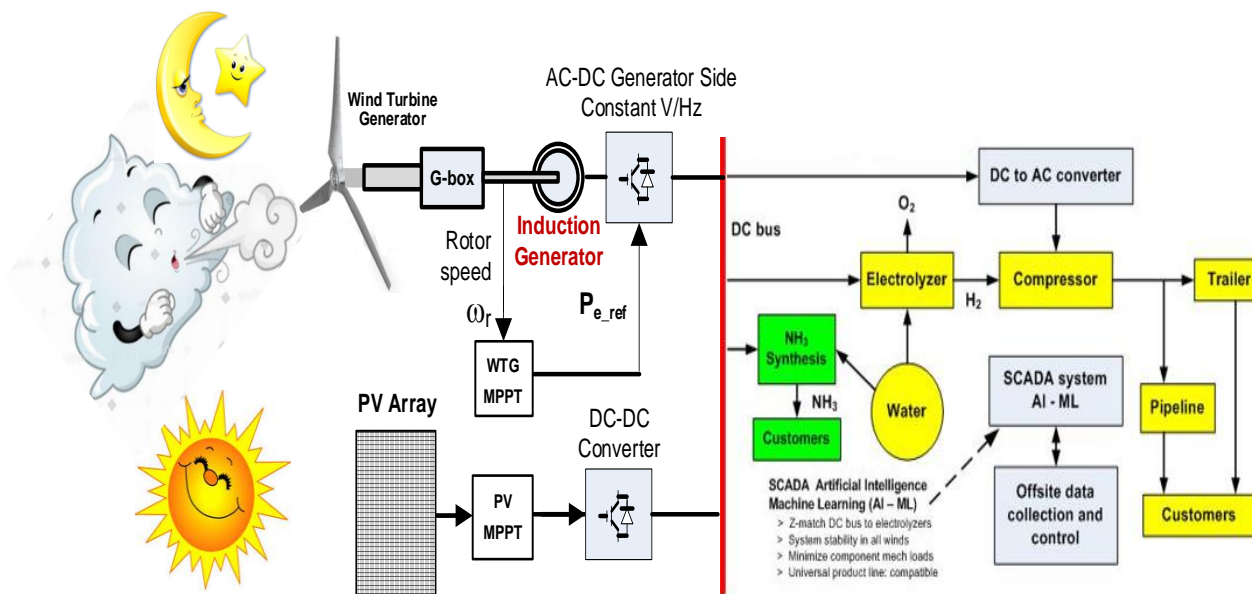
Wind Turbine Generator

G-box

AC-DC Generator Side
Constant V/Hz

Induction Generator

Rotor speed

$\omega_r$

$P_{e\_ref}$

WTG MPPT

PV Array

PV MPPT

DC-DC Converter

DC bus

DC to AC converter

$O_2$

Electrolyzer

$H_2$

Compressor

Trailer

$NH_3$ Synthesis

$NH_3$

Customers

Water

SCADA system
AI - ML

Pipeline

Customers

Offsite data collection and control

SCADA Artificial Intelligence
Machine Learning (AI – ML)
> Z-match DC bus to electrolyzers
> System stability in all winds
> Minimize component mech loads
> Universal product line: compatible